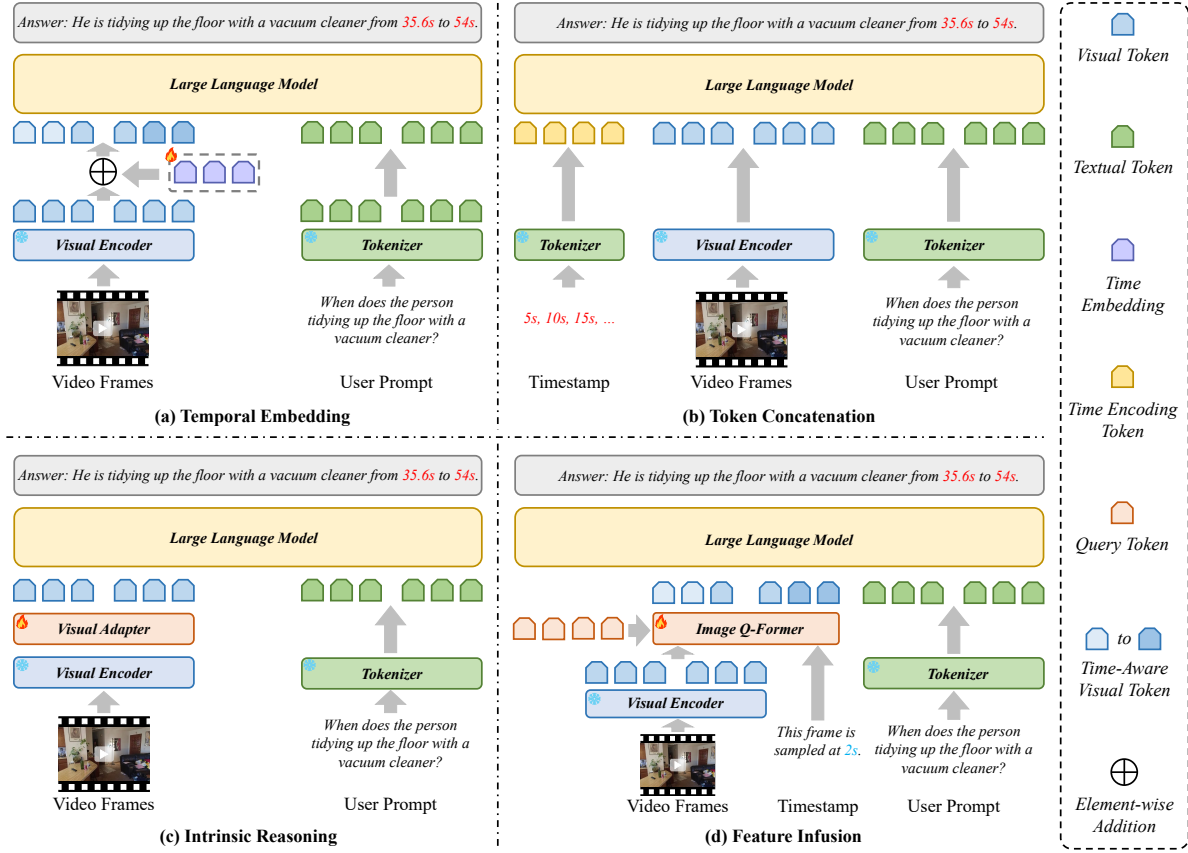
Answer: He is tidying up the floor with a vacuum cleaner from 35.6s to 54s.

Large Language Model

$\oplus$

Visual Encoder

Tokenizer

Video Frames

When does the person tidying up the floor with a vacuum cleaner?

User Prompt

(a) Temporal Embedding

Answer: He is tidying up the floor with a vacuum cleaner from 35.6s to 54s.

Large Language Model

Tokenizer

Visual Encoder

Tokenizer

5s, 10s, 15s, ...

When does the person tidying up the floor with a vacuum cleaner?

Timestamp

Video Frames

User Prompt

(b) Token Concatenation

Visual Token

Textual Token

Time Embedding

Time Encoding Token

Query Token

to

Time-Aware Visual Token

$\oplus$

Element-wise Addition

Answer: He is tidying up the floor with a vacuum cleaner from 35.6s to 54s.

Large Language Model

Visual Adapter

Visual Encoder

Tokenizer

When does the person tidying up the floor with a vacuum cleaner?

Video Frames

User Prompt

(c) Intrinsic Reasoning

Answer: He is tidying up the floor with a vacuum cleaner from 35.6s to 54s.

Large Language Model

Image Q-Former

Visual Encoder

Tokenizer

This frame is sampled at 2s.

When does the person tidying up the floor with a vacuum cleaner?

Video Frames

Timestamp

User Prompt

(d) Feature Infusion